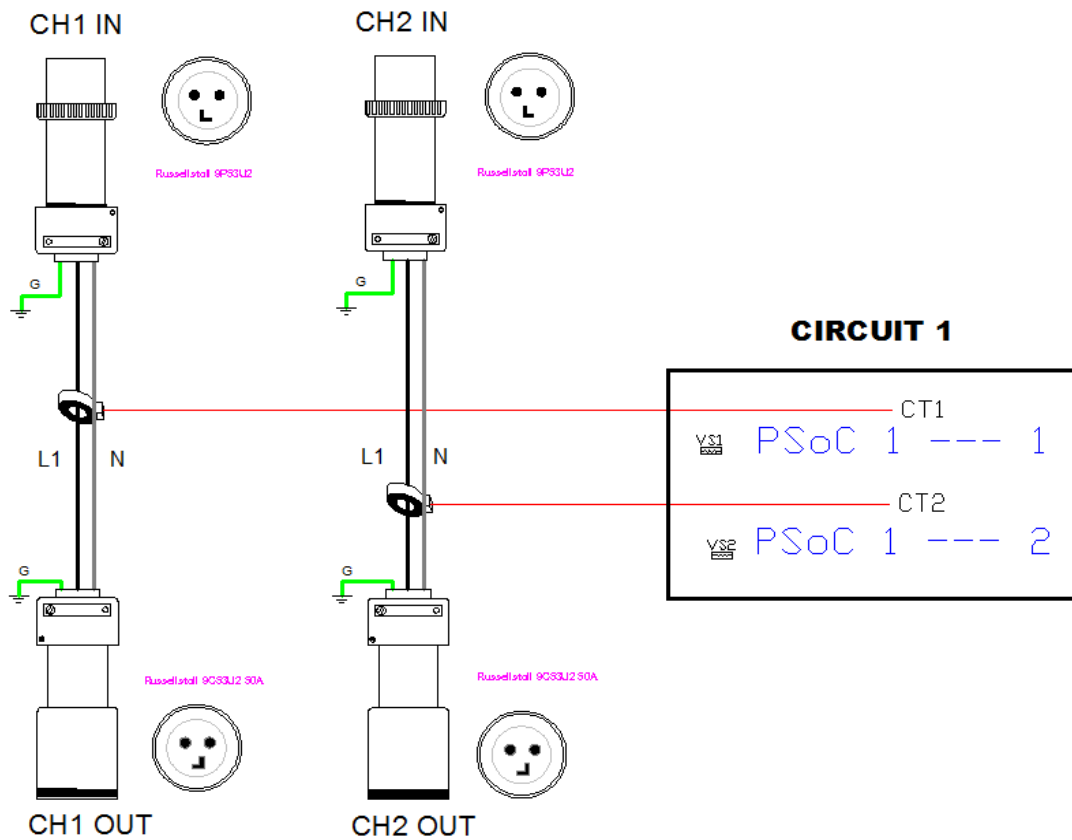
CH1 IN

Russellstoll 9P53U2

G

L1

N

G

Russellstoll 9C53U2 50A

CH1 OUT

CH2 IN

Russellstoll 9P53U2

G

L1

N

G

Russellstoll 9C53U2 50A

CH2 OUT

CIRCUIT 1

CT1

VS1 PSoC 1 --- 1

CT2

VS2 PSoC 1 --- 2